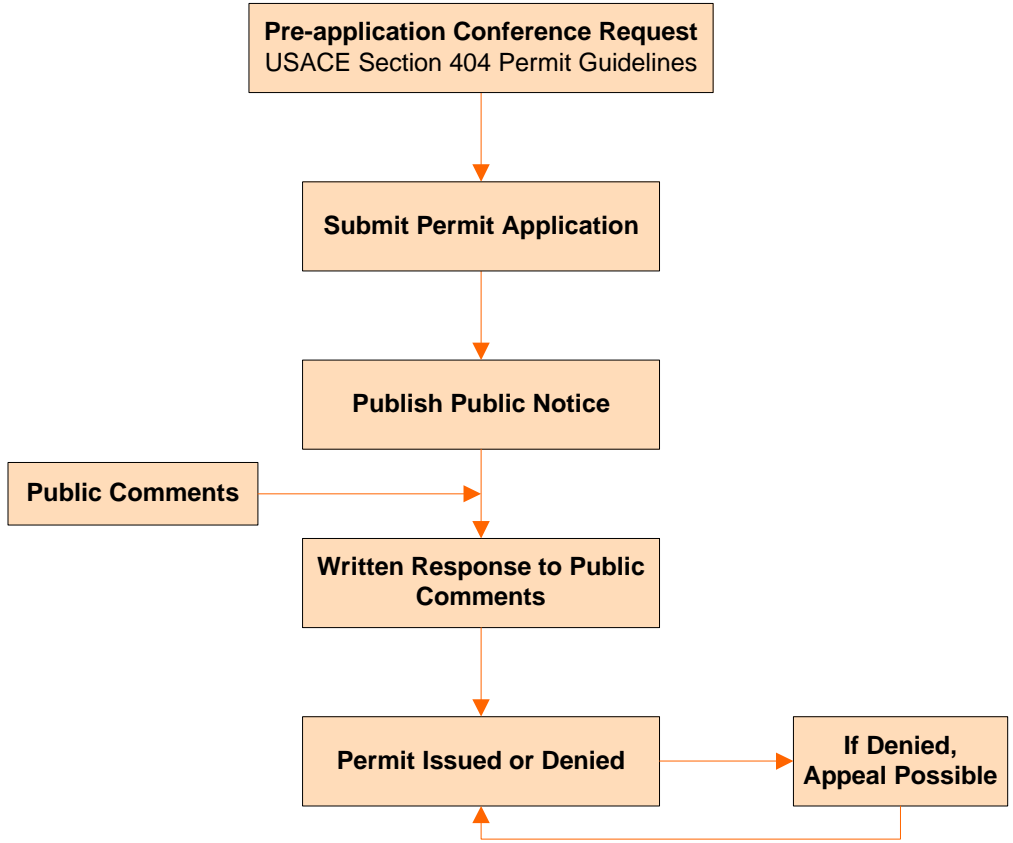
Pre-application Conference Request
USACE Section 404 Permit Guidelines

Submit Permit Application

Publish Public Notice

Public Comments

Written Response to Public Comments

Permit Issued or Denied

If Denied, Appeal Possible